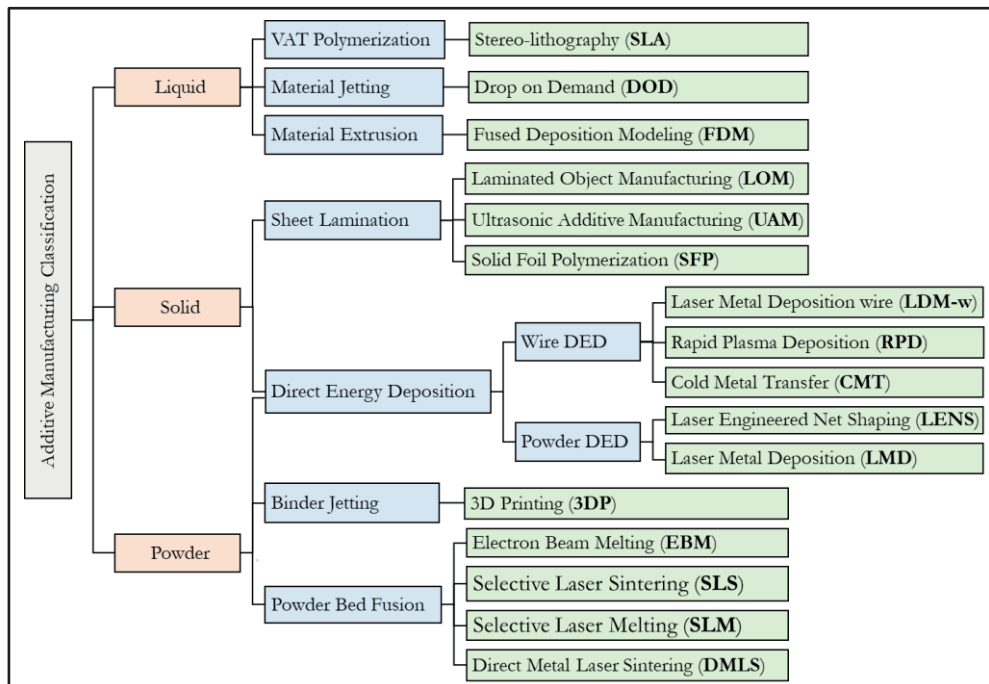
Additive Manufacturing Classification

Liquid

VAT Polymerization

Stereo-lithography (**SLA**)

Material Jetting

Drop on Demand (**DOD**)

Material Extrusion

Fused Deposition Modeling (**FDM**)

Solid

Sheet Lamination

Laminated Object Manufacturing (**LOM**)

Ultrasonic Additive Manufacturing (**UAM**)

Solid Foil Polymerization (**SFP**)

Direct Energy Deposition

Wire DED

Laser Metal Deposition wire (**LDM-w**)

Rapid Plasma Deposition (**RPD**)

Cold Metal Transfer (**CMT**)

Powder DED

Laser Engineered Net Shaping (**LENS**)

Laser Metal Deposition (**LMD**)

Powder

Binder Jetting

3D Printing (**3DP**)

Powder Bed Fusion

Electron Beam Melting (**EBM**)

Selective Laser Sintering (**SLS**)

Selective Laser Melting (**SLM**)

Direct Metal Laser Sintering (**DMLS**)